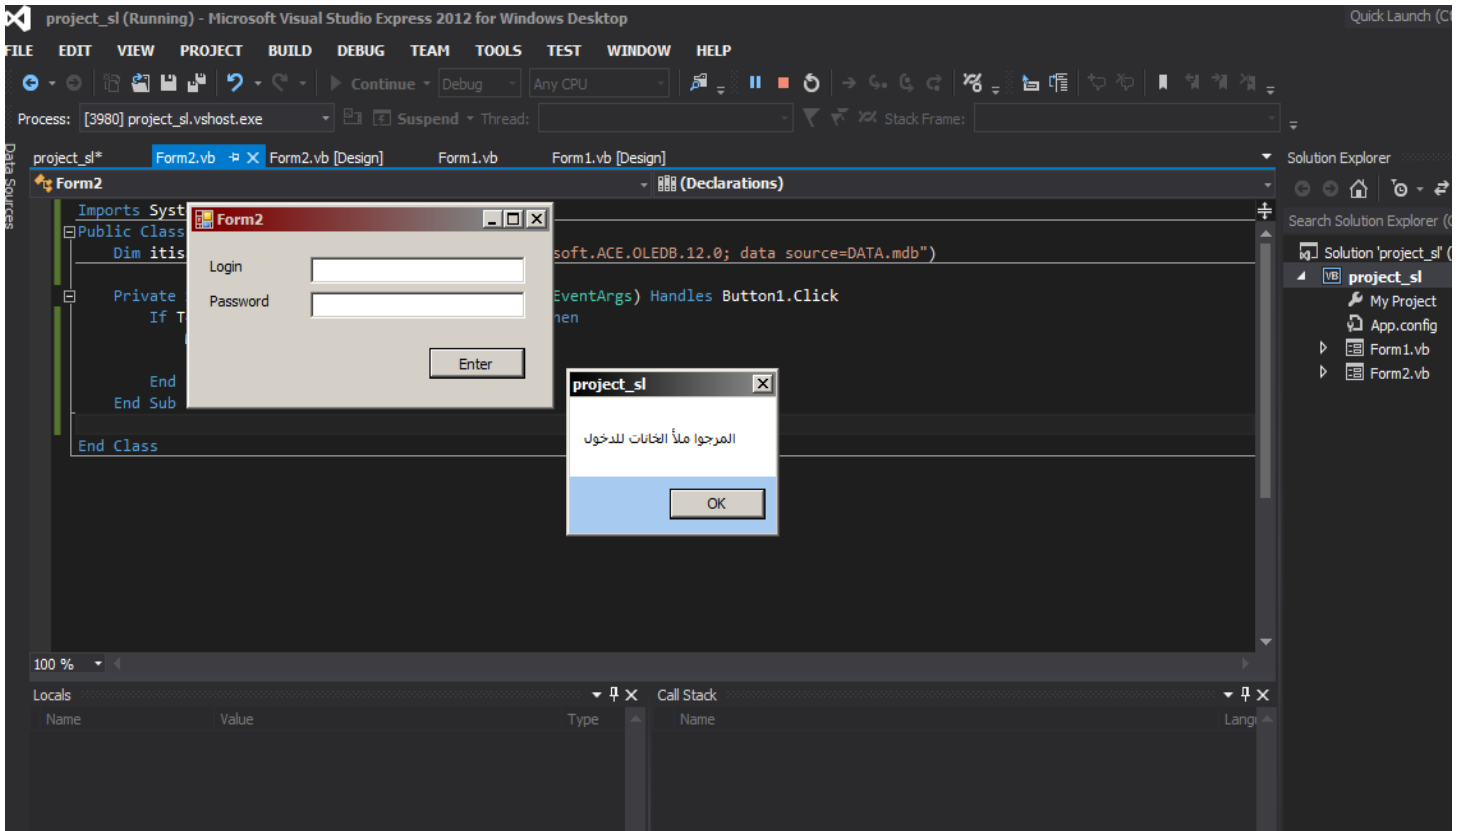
project_sl (Running) - Microsoft Visual Studio Express 2012 for Windows Desktop

Quick Launch (C

FILE EDIT VIEW PROJECT BUILD DEBUG TEAM TOOLS TEST WINDOW HELP

Continue Debug Any CPU

Process: [3980] project_sl.vshost.exe Suspend Thread: Stack Frame:

Data Sources

project_sl* Form2.vb Form2.vb [Design] Form1.vb Form1.vb [Design]

Form2 (Declarations)

Imports Syst
Public Class
Dim itis soft.ACE.OLEDB.12.0; data source=DATA.mdb")

Private EventArgs) Handles Button1.Click
If T hen

End
End Sub

End Class

Form2

Login

Password

Enter

project_sl

المرجوا ملأ الخانات للدخول

OK

100 %

Solution Explorer

Search Solution Explorer (

Solution 'project_sl' (

project_sl

My Project

App.config

Form1.vb

Form2.vb

Locals

Name Value Type

Call Stack

Name Lang